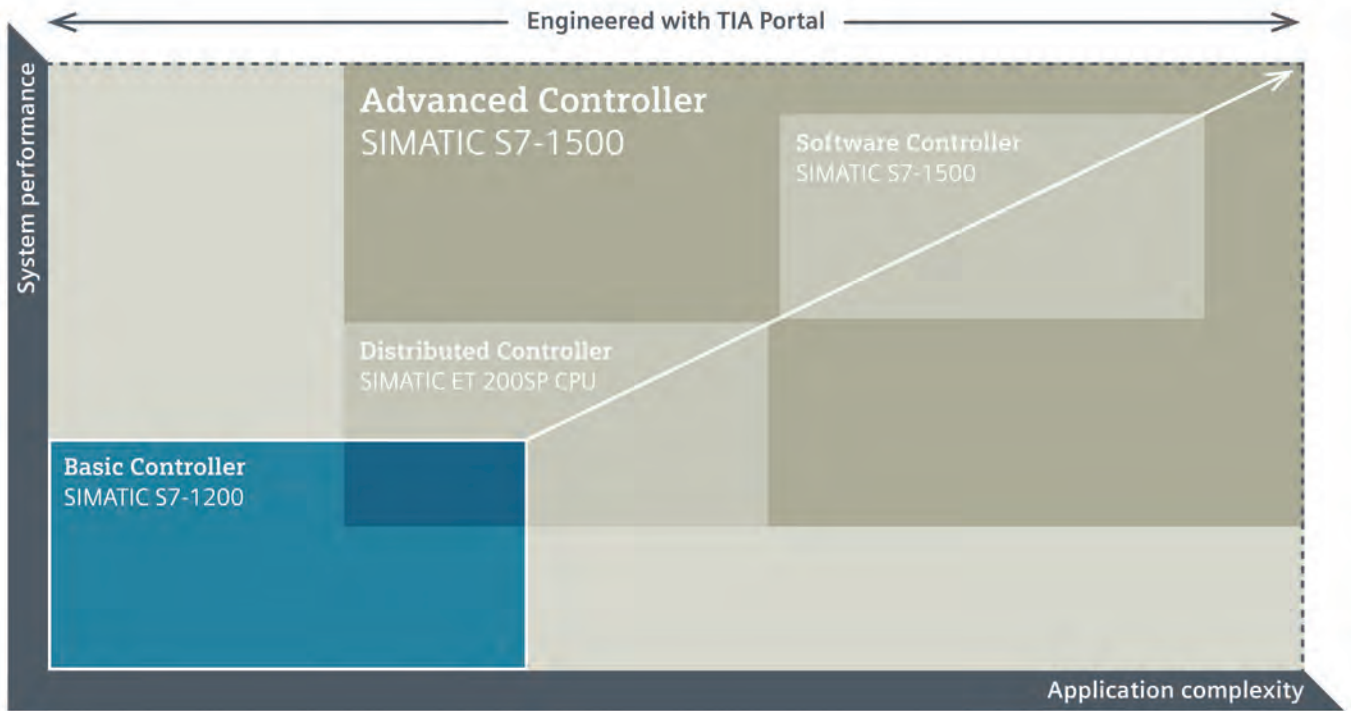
Engineered with TIA Portal

System performance

Advanced Controller
SIMATIC S7-1500

Software Controller
SIMATIC S7-1500

Distributed Controller
SIMATIC ET 200SP CPU

Basic Controller
SIMATIC S7-1200

Application complexity